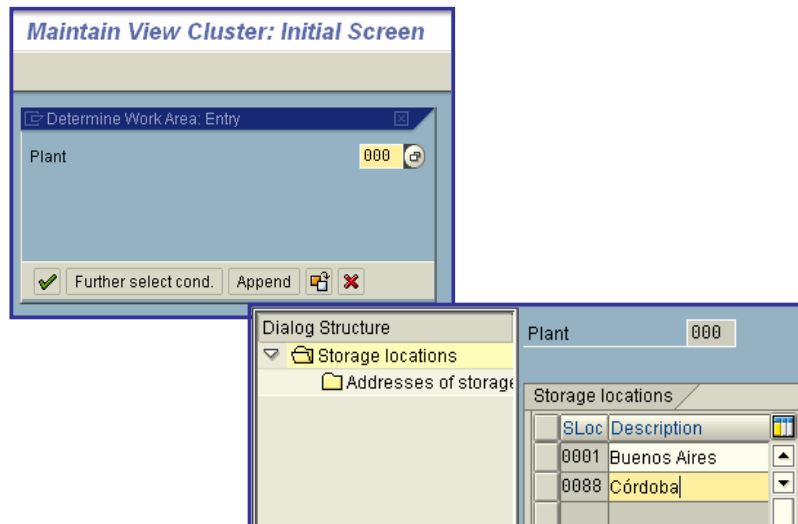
Maintain View Cluster: Initial Screen

Determine Work Area: Entry

Plant 000

Further select cond. Append

Dialog Structure
Storage locations
Addresses of storage

Plant 000

Storage locations

| SLoc | Description |
|---|---|
| 0001 | Buenos Aires |
| 0088 | Córdoba |